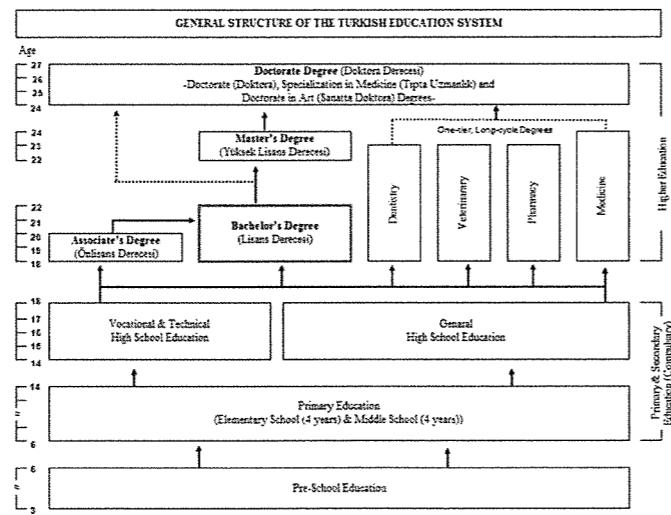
GENERAL STRUCTURE OF THE TURKISH EDUCATION SYSTEM

Age

27
26
25
24

Doctorate Degree (Doktora Derecesi)
-Doctorate (Doktora), Specialization in Medicine (Tıpta Uzmanlık) and Doctorate in Art (Sanatta Doktora) Degrees-

24
23
22

Master's Degree
(Yüksek Lisans Derecesi)

One-tier, Long-cycle Degrees

Dentistry

Veterinary

Pharmacy

Medicine

Higher Education

22
21
20
19
18

Associate's Degree
(Önlisans Derecesi)

Bachelor's Degree
(Lisans Derecesi)

18
17
16
15
14

Vocational & Technical
High School Education

General
High School Education

Primary & Secondary Education (Compulsory)

14

6

Primary Education
(Elementary School (4 years) & Middle School (4 years))

6

3

Pre-School Education